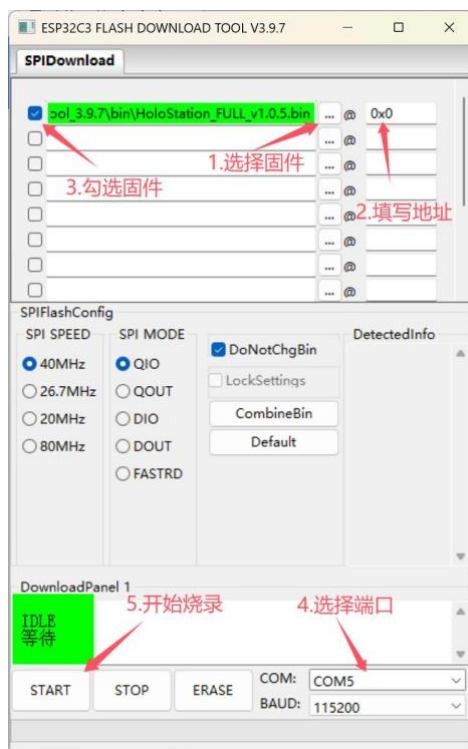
ESP32C3 FLASH DOWNLOAD TOOL V3.9.7

SPIDownload

ool_3.9.7\bin\HoloStation_FULL_v1.0.5.bin ... @ 0x0

1.选择固件

3.勾选固件

2.填写地址

SPIFlashConfig

SPI SPEED
40MHz
26.7MHz
20MHz
80MHz

SPI MODE
QIO
QOUT
DIO
DOUT
FASTRD

DoNotChgBin
LockSettings
CombineBin
Default

DetectedInfo

DownloadPanel 1

IDLE
等待

5.开始烧录

4.选择端口

START
STOP
ERASE
COM: COM5
BAUD: 115200